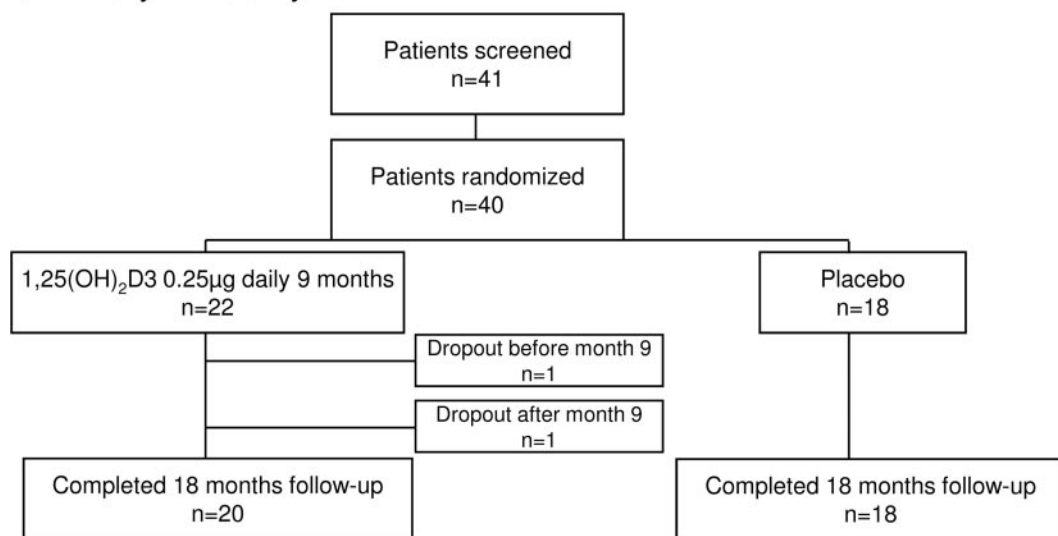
Patients screened
n=41

Patients randomized
n=40

1,25(OH)$_2$D3 0.25μg daily 9 months
n=22

Placebo
n=18

Dropout before month 9
n=1

Dropout after month 9
n=1

Completed 18 months follow-up
n=20

Completed 18 months follow-up
n=18